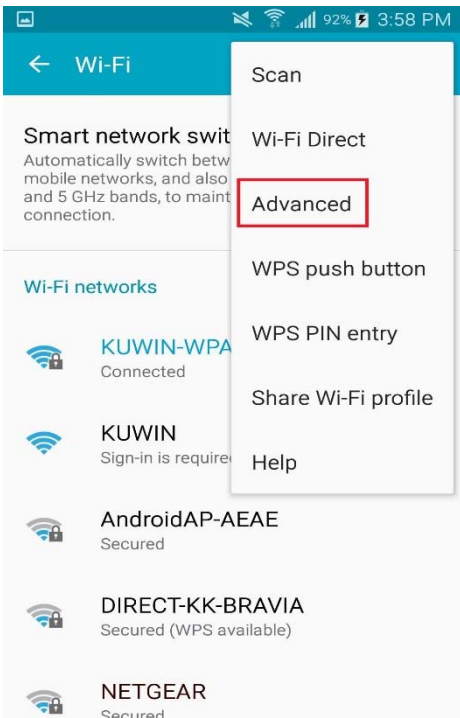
92% 3:58 PM

Wi-Fi

Smart network swit
Automatically switch betw
mobile networks, and also
and 5 GHz bands, to maint
connection.

Wi-Fi networks

KUWIN-WPA
Connected

KUWIN
Sign-in is require

AndroidAP-AEAE
Secured

DIRECT-KK-BRAVIA
Secured (WPS available)

NETGEAR
Secured

Scan
Wi-Fi Direct
Advanced
WPS push button
WPS PIN entry
Share Wi-Fi profile
Help